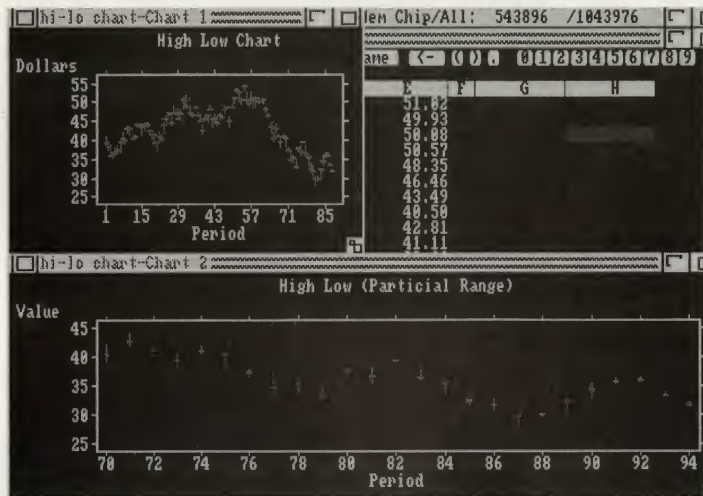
hi-lo chart-Chart 1

High Low Chart

Dollars

55
50
45
40
35
30
25

1 15 29 43 57 71 85

Period

lem Chip/All: 543896 /1043976

ame <- ( ) . 0 1 2 3 4 5 6 7 8 9

| E | F | G | H |
|---|---|---|---|
| 51.02 | | | |
| 49.93 | | | |
| 50.08 | | | |
| 50.57 | | | |
| 48.35 | | | |
| 46.46 | | | |
| 43.49 | | | |
| 40.50 | | | |
| 42.81 | | | |
| 41.11 | | | |

hi-lo chart-Chart 2

High Low (Particial Range)

Value

45
40
35
30
25

70 72 74 76 78 80 82 84 86 88 90 92 94

Period